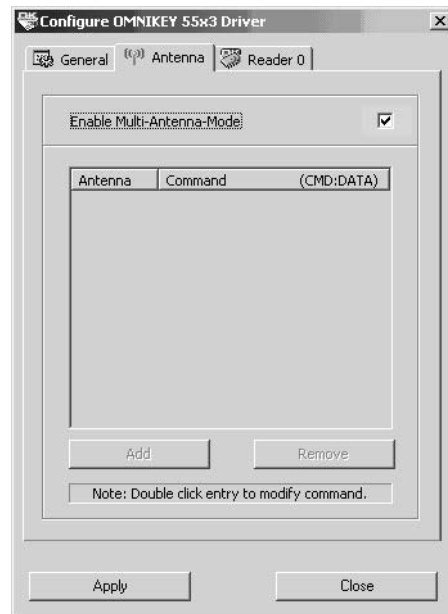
Configure OMNIKEY 55x3 Driver

×

General | Antenna | Reader 0

Enable Multi-Antenna-Mode ☑

| Antenna | Command | (CMD:DATA) |
|---|---|---|

Add

Remove

Note: Double click entry to modify command.

Apply

Close